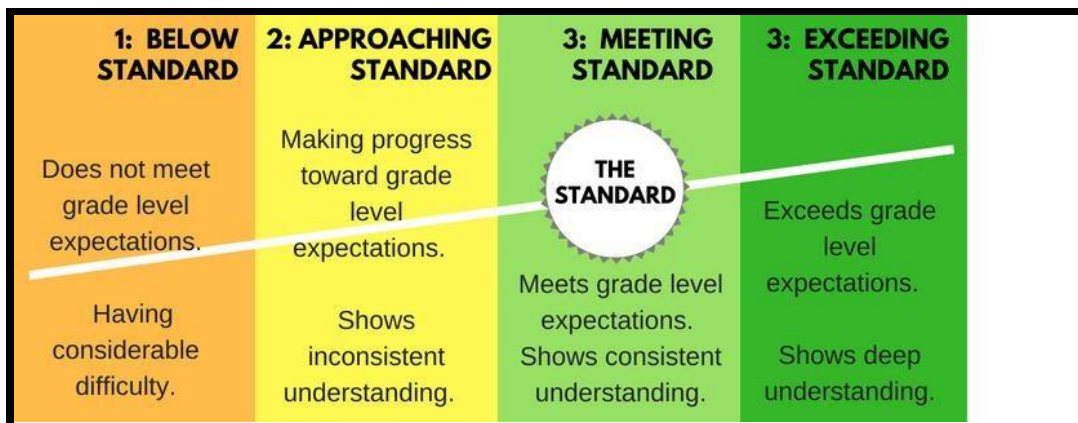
1: BELOW STANDARD

Does not meet grade level expectations.

Having considerable difficulty.

2: APPROACHING STANDARD

Making progress toward grade level expectations.

Shows inconsistent understanding.

3: MEETING STANDARD

THE STANDARD

Meets grade level expectations. Shows consistent understanding.

3: EXCEEDING STANDARD

Exceeds grade level expectations.

Shows deep understanding.